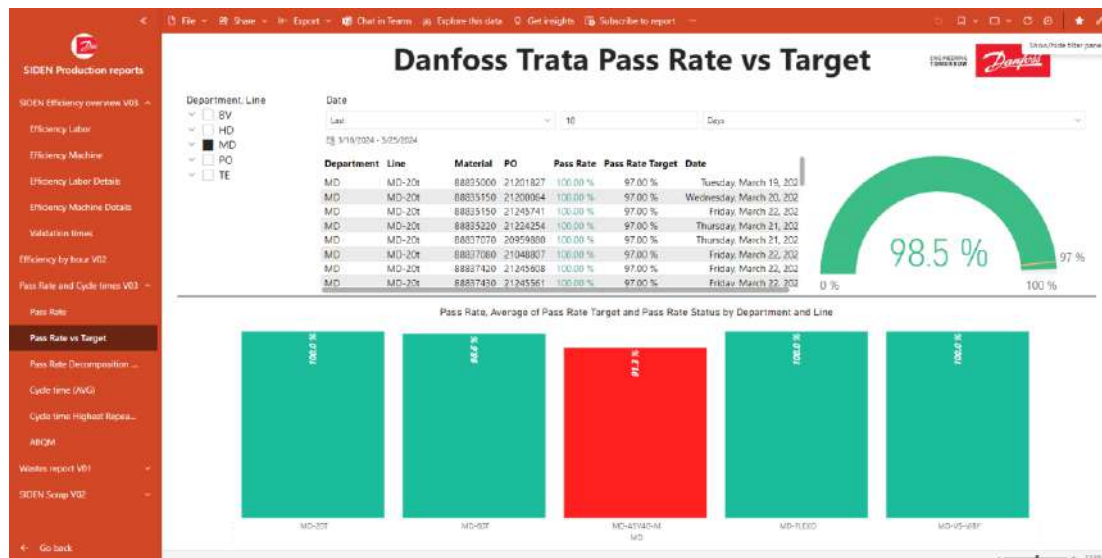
File Share Export Chat in Teams Explore this data Get insights Subscribe to report

Show/hide filter pane

SIDEN Production reports

SIDEN Efficiency overview V03

Efficiency Labor

Efficiency Machine

Efficiency Labor Details

Efficiency Machine Details

Validation times

Efficiency by hour V02

Pass Rate and Cycle times V03

Pass Rate

Pass Rate vs Target

Pass Rate Decomposition ...

Cycle time (AVG)

Cycle time Highest Repea...

ABQM

Wastes report V01

SIDEN Scrap V02

Go back

Danfoss Trata Pass Rate vs Target

ENGINEERING TOMORROW

Danfoss

Department, Line

BV

HD

MD

PO

TE

Date

Last

10

Days

3/16/2024 - 3/25/2024

| Department | Line | Material | PO | Pass Rate | Pass Rate Target | Date |
|---|---|---|---|---|---|---|
| MD | MD-20t | 88835000 | 21201827 | 100.00 % | 97.00 % | Tuesday, March 19, 202 |
| MD | MD-20t | 88835150 | 21200064 | 100.00 % | 97.00 % | Wednesday, March 20, 202 |
| MD | MD-20t | 88835150 | 21245741 | 100.00 % | 97.00 % | Friday, March 22, 202 |
| MD | MD-20t | 88835220 | 21224254 | 100.00 % | 97.00 % | Thursday, March 21, 202 |
| MD | MD-20t | 88837070 | 20959888 | 100.00 % | 97.00 % | Thursday, March 21, 202 |
| MD | MD-20t | 88837080 | 21048807 | 100.00 % | 97.00 % | Friday, March 22, 202 |
| MD | MD-20t | 88837420 | 21245608 | 100.00 % | 97.00 % | Friday, March 22, 202 |
| MD | MD-20t | 88837430 | 21245561 | 100.00 % | 97.00 % | Friday, March 22, 202 |

98.5 %

0 %

100 %

97 %

Pass Rate, Average of Pass Rate Target and Pass Rate Status by Department and Line

100.0 %

98.6 %

91.3 %

100.0 %

100.0 %

MD-20T

MD-93T

MD-45V40-M

MD-FLEXO

MD-V5-V8F

MD